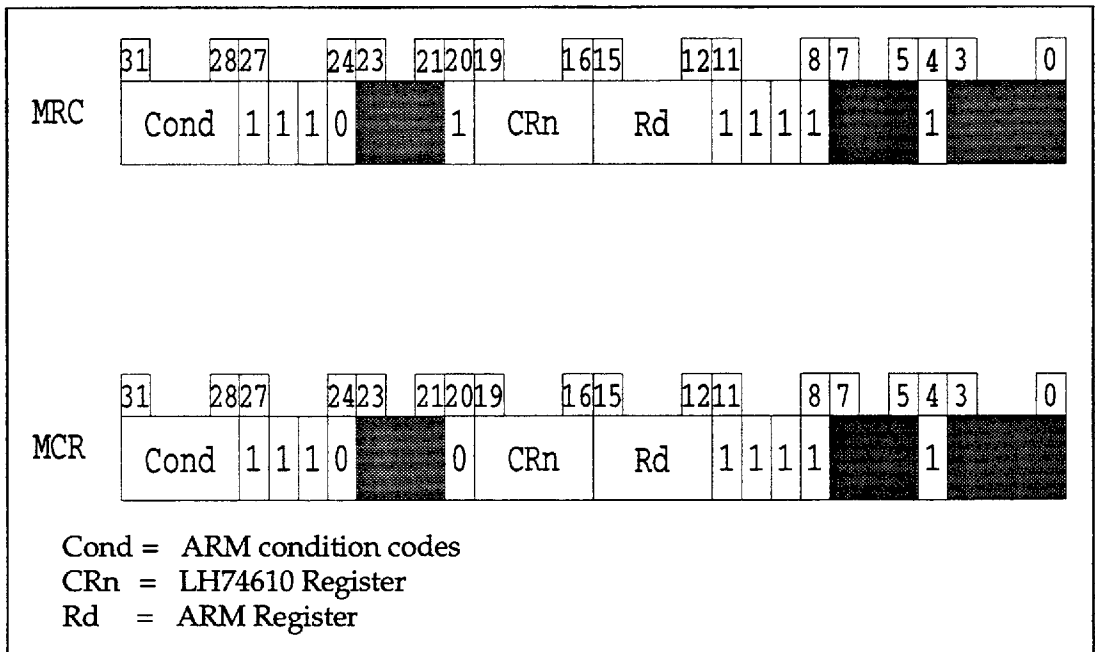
| 31 | 28 | 27 | | | 24 | 23 | 21 | 20 | 19 | 16 | 15 | 12 | 11 | | | 8 | 7 | 5 | 4 | 3 | 0 |
|---|---|---|---|---|---|---|---|---|---|---|---|---|---|---|---|---|---|---|---|---|---|

MRC

| Cond | 1 | 1 | 1 | 0 | | 1 | CRn | Rd | 1 | 1 | 1 | 1 | | 1 | |
|---|---|---|---|---|---|---|---|---|---|---|---|---|---|---|---|

| 31 | 28 | 27 | | | 24 | 23 | 21 | 20 | 19 | 16 | 15 | 12 | 11 | | | 8 | 7 | 5 | 4 | 3 | 0 |
|---|---|---|---|---|---|---|---|---|---|---|---|---|---|---|---|---|---|---|---|---|---|

MCR

| Cond | 1 | 1 | 1 | 0 | | 0 | CRn | Rd | 1 | 1 | 1 | 1 | | 1 | |
|---|---|---|---|---|---|---|---|---|---|---|---|---|---|---|---|

Cond = ARM condition codes
CRn = LH74610 Register
Rd = ARM Register